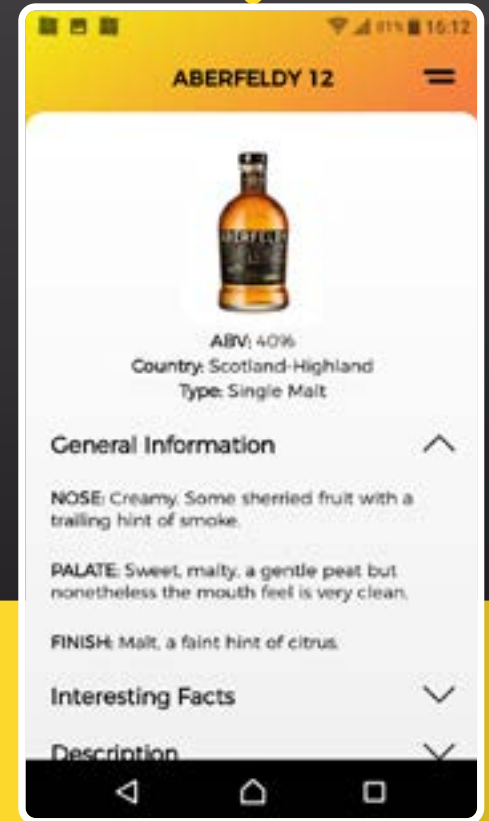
16:12

ABERFELDY 12

ABERFELDY

ABV: 40%
Country: Scotland-Highland
Type: Single Malt

General Information

NOSE: Creamy. Some sherried fruit with a trailing hint of smoke.

PALATE: Sweet, malty, a gentle peat but nonetheless the mouth feel is very clean.

FINISH: Malt, a faint hint of citrus.

Interesting Facts

Description